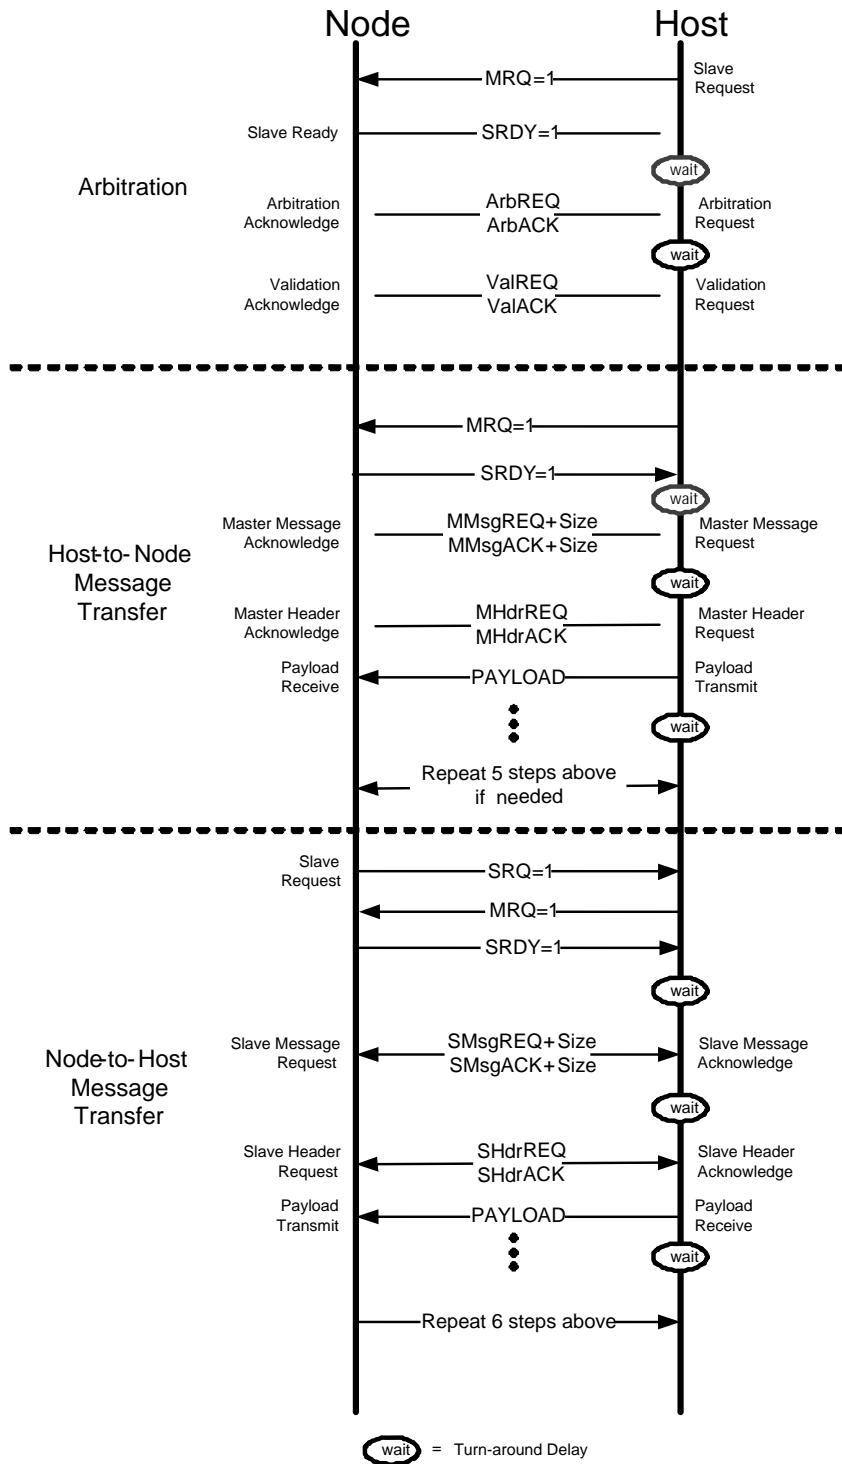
Node

Host

MRQ=1

Slave Request

Slave Ready

SRDY=1

wait

Arbitration

Arbitration Acknowledge

ArbREQ
ArbACK

Arbitration Request

wait

Validation Acknowledge

ValREQ
ValACK

Validation Request

MRQ=1

SRDY=1

wait

Master Message Acknowledge

MMsgREQ+Size
MMsgACK+Size

Master Message Request

Host-to-Node Message Transfer

wait

Master Header Acknowledge

MHdrREQ
MHdrACK

Master Header Request

Payload Receive

PAYLOAD

Payload Transmit

wait

Repeat 5 steps above if needed

Slave Request

SRQ=1

MRQ=1

SRDY=1

wait

Slave Message Request

SMsgREQ+Size
SMsgACK+Size

Slave Message Acknowledge

Node-to-Host Message Transfer

wait

Slave Header Request

SHdrREQ
SHdrACK

Slave Header Acknowledge

Payload Transmit

PAYLOAD

Payload Receive

wait

Repeat 6 steps above

wait = Turn-around Delay